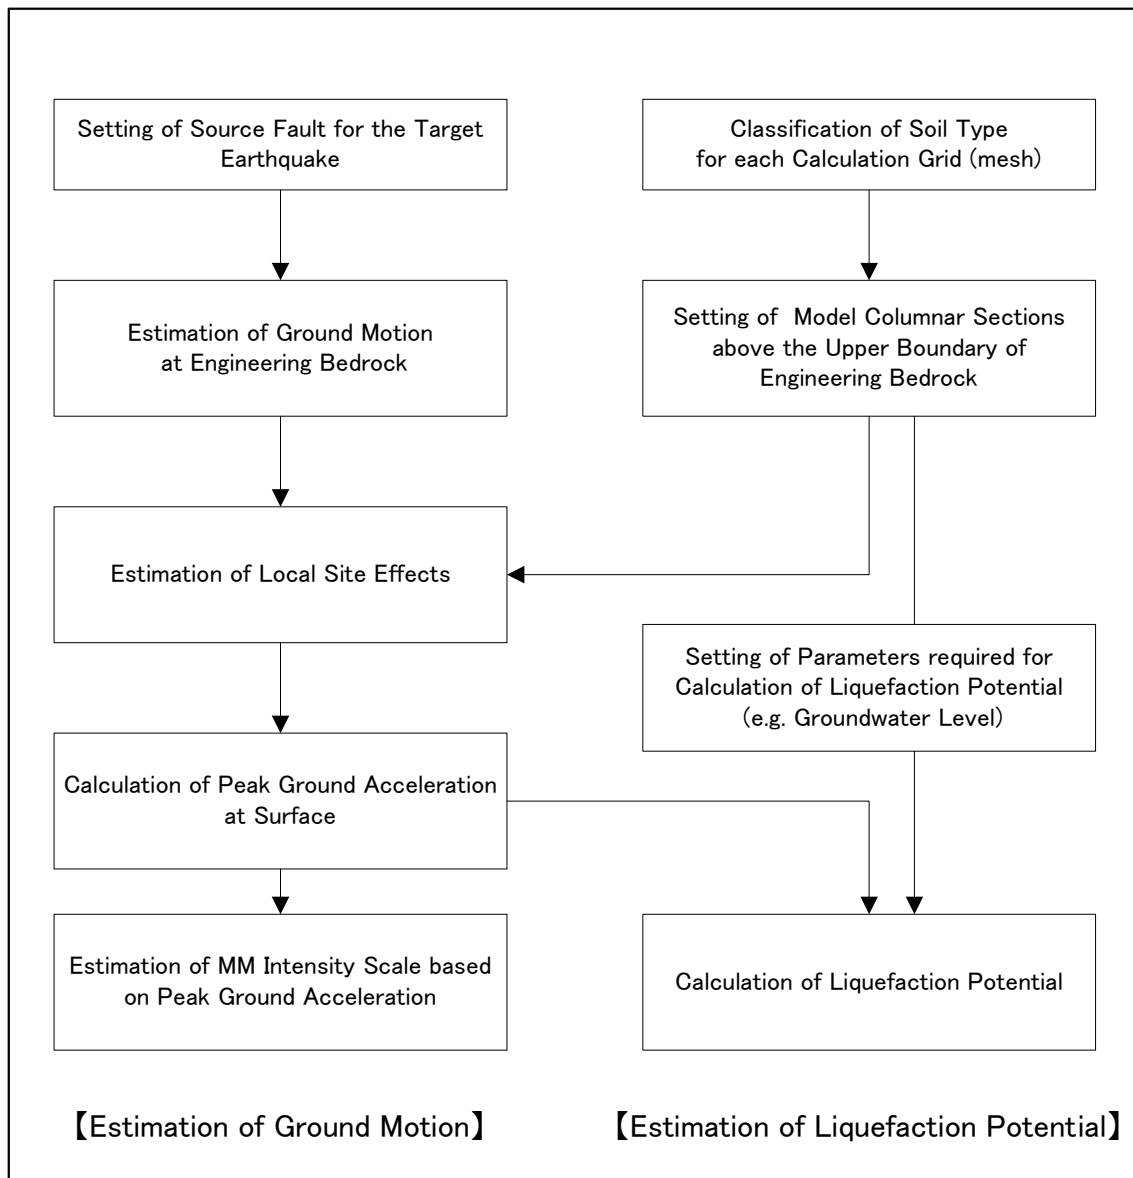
Setting of Source Fault for the Target Earthquake

Estimation of Ground Motion at Engineering Bedrock

Estimation of Local Site Effects

Calculation of Peak Ground Acceleration at Surface

Estimation of MM Intensity Scale based on Peak Ground Acceleration

【Estimation of Ground Motion】

Classification of Soil Type for each Calculation Grid (mesh)

Setting of Model Columnar Sections above the Upper Boundary of Engineering Bedrock

Setting of Parameters required for Calculation of Liquefaction Potential (e.g. Groundwater Level)

Calculation of Liquefaction Potential

【Estimation of Liquefaction Potential】